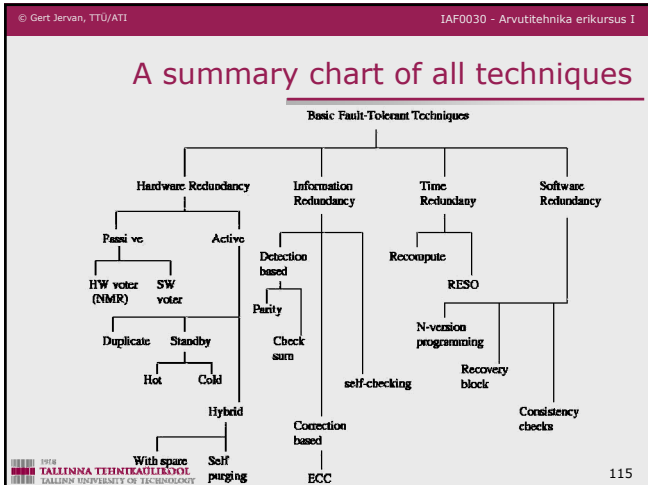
© Gert Jervan, TTÜ/ATI

IAF0030 - Arvutitehnika erikursus I

A summary chart of all techniques

Basic Fault-Tolerant Techniques

Hardware Redundancy

Information Redundancy

Time Redundany

Software Redundancy

Passi ve

Active

HW voter (NMR)

SW voter

Duplicate

Standby

Hot

Cold

Hybrid

With spare

Self purging

Detection based

Parity

Check sum

self-checking

Correction based

ECC

Recompute

RESO

N-version programming

Recovery block

Consistency checks

1918 TALLINNA TEHNIKAÜLIKOOL TALLINN UNIVERSITY OF TECHNOLOGY

115